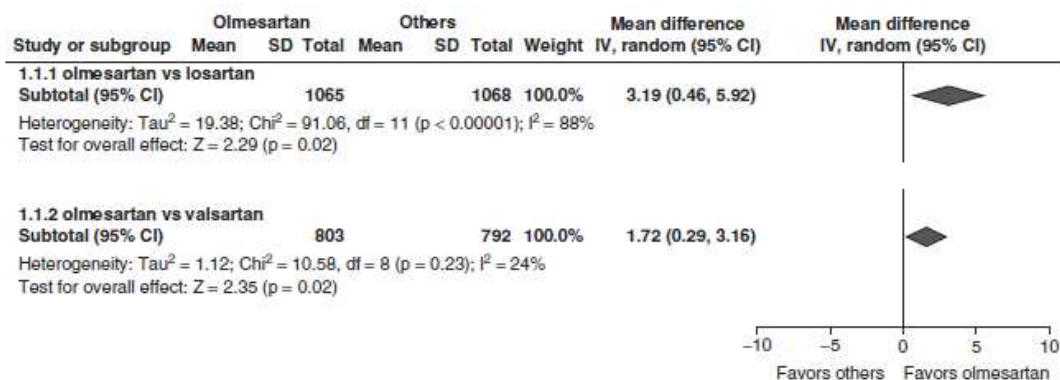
| Study or subgroup | Olmesartan Mean | Olmesartan SD | Olmesartan Total | Others Mean | Others SD | Others Total | Weight | Mean difference IV, random (95% CI) | Mean difference IV, random (95% CI) |
|---|---|---|---|---|---|---|---|---|---|
| **1.1.1 olmesartan vs losartan** | | | | | | | | | |
| **Subtotal (95% CI)** | | | 1065 | | | 1068 | 100.0% | 3.19 (0.46, 5.92) | |

Heterogeneity: Tau$^2$ = 19.38; Chi$^2$ = 91.06, df = 11 (p < 0.00001); I$^2$ = 88%
Test for overall effect: Z = 2.29 (p = 0.02)

| Study or subgroup | Olmesartan Mean | Olmesartan SD | Olmesartan Total | Others Mean | Others SD | Others Total | Weight | Mean difference IV, random (95% CI) | Mean difference IV, random (95% CI) |
|---|---|---|---|---|---|---|---|---|---|
| **1.1.2 olmesartan vs valsartan** | | | | | | | | | |
| **Subtotal (95% CI)** | | | 803 | | | 792 | 100.0% | 1.72 (0.29, 3.16) | |

Heterogeneity: Tau$^2$ = 1.12; Chi$^2$ = 10.58, df = 8 (p = 0.23); I$^2$ = 24%
Test for overall effect: Z = 2.35 (p = 0.02)

−10 −5 0 5 10
Favors others Favors olmesartan